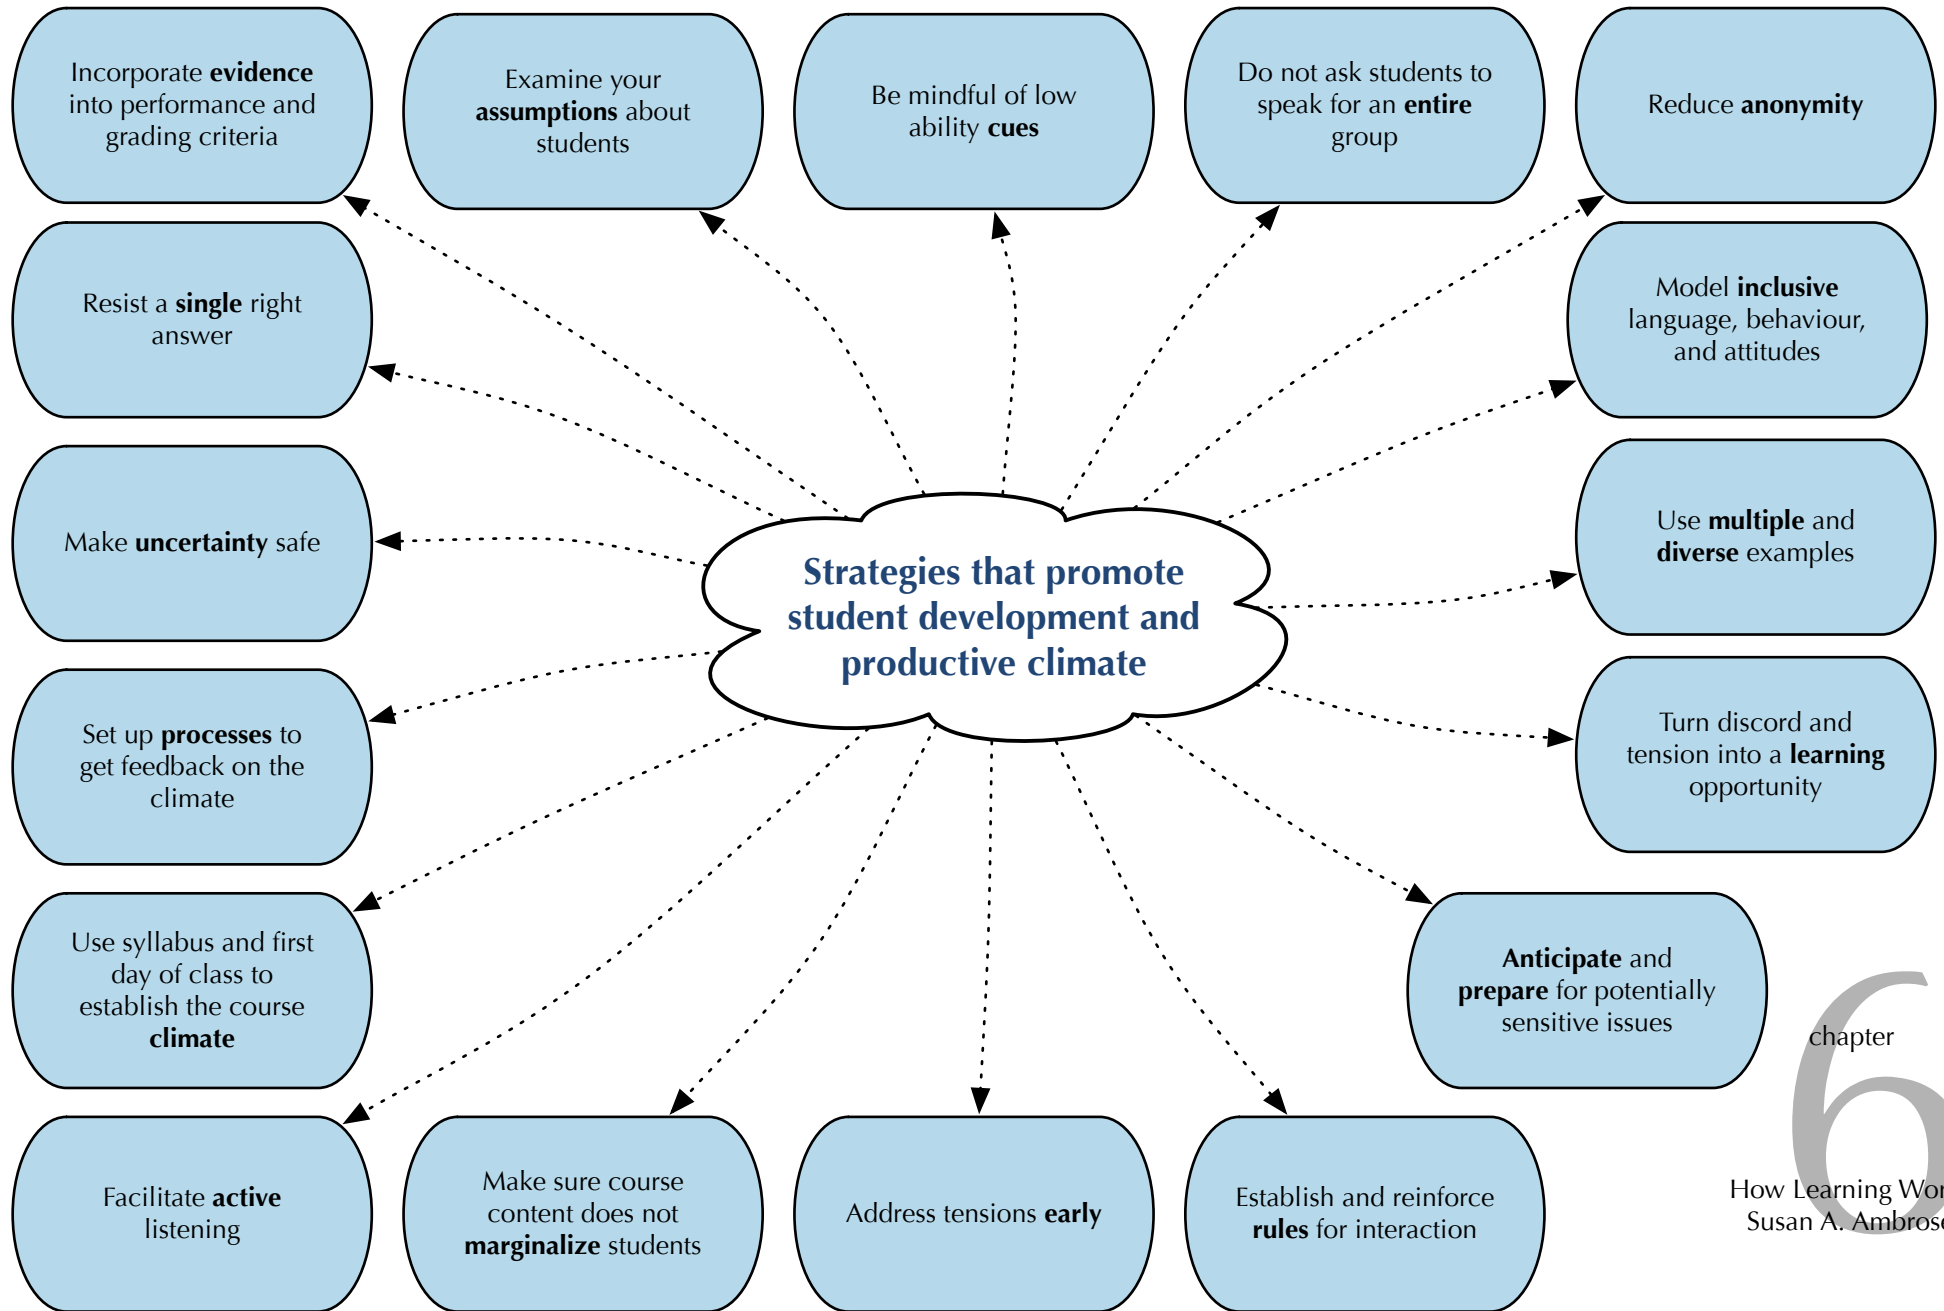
Incorporate evidence into performance and grading criteria

Examine your assumptions about students

Be mindful of low ability cues

Do not ask students to speak for an entire group

Reduce anonymity

Resist a single right answer

Model inclusive language, behaviour, and attitudes

Make uncertainty safe

Strategies that promote student development and productive climate

Use multiple and diverse examples

Set up processes to get feedback on the climate

Turn discord and tension into a learning opportunity

Use syllabus and first day of class to establish the course climate

Anticipate and prepare for potentially sensitive issues

chapter 6

Facilitate active listening

Make sure course content does not marginalize students

Address tensions early

Establish and reinforce rules for interaction

How Learning Wor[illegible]
Susan A. Ambros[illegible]